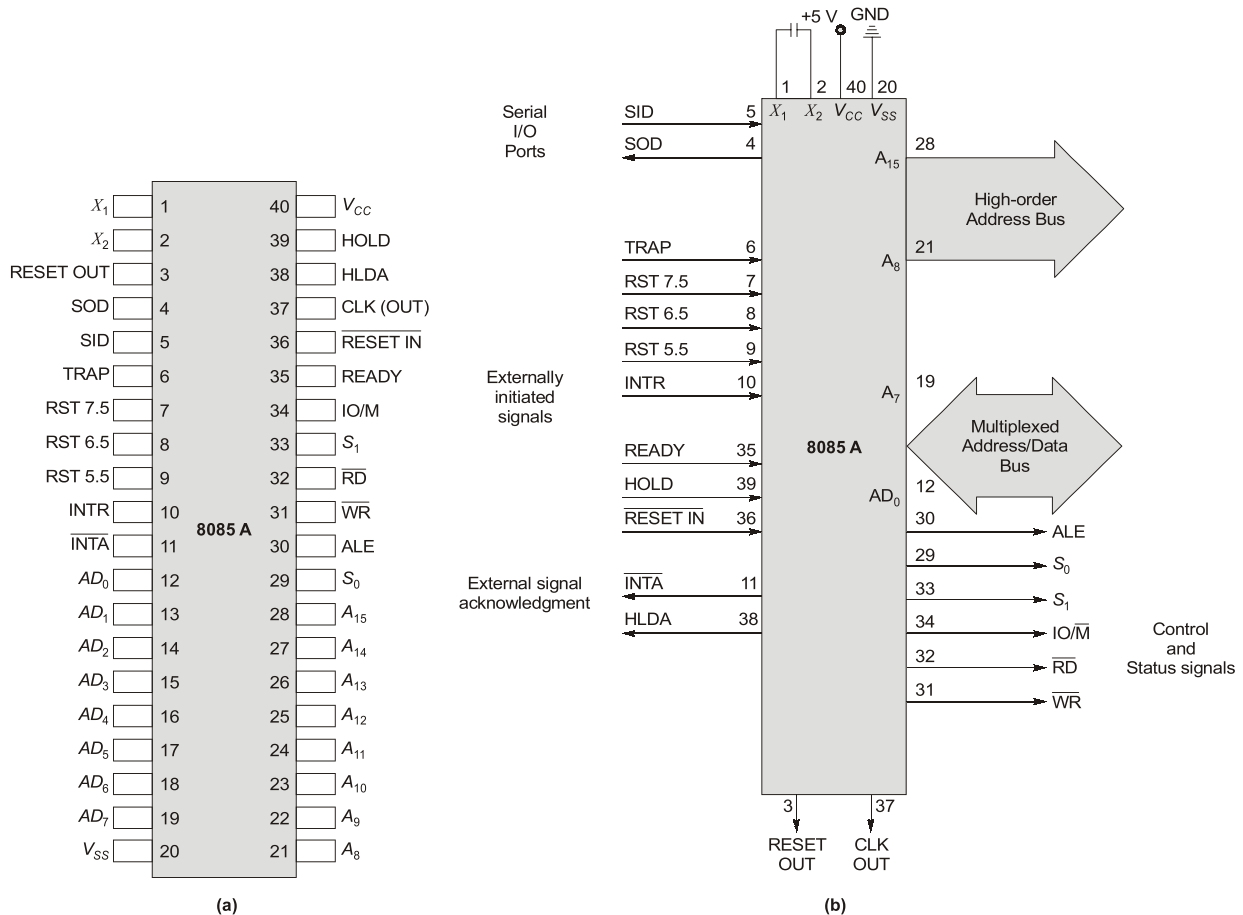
$X_1$ 1
$X_2$ 2
RESET OUT 3
SOD 4
SID 5
TRAP 6
RST 7.5 7
RST 6.5 8
RST 5.5 9
INTR 10
$\overline{\text{INTA}}$ 11
$AD_0$ 12
$AD_1$ 13
$AD_2$ 14
$AD_3$ 15
$AD_4$ 16
$AD_5$ 17
$AD_6$ 18
$AD_7$ 19
$V_{SS}$ 20

8085 A

40 $V_{CC}$
39 HOLD
38 HLDA
37 CLK (OUT)
36 $\overline{\text{RESET IN}}$
35 READY
34 IO/M
33 $S_1$
32 $\overline{\text{RD}}$
31 $\overline{\text{WR}}$
30 ALE
29 $S_0$
28 $A_{15}$
27 $A_{14}$
26 $A_{13}$
25 $A_{12}$
24 $A_{11}$
23 $A_{10}$
22 $A_9$
21 $A_8$

(a)

+5 V GND
1 2 40 20
$X_1$ $X_2$ $V_{CC}$ $V_{SS}$

Serial I/O Ports
SID 5
SOD 4

$A_{15}$ 28
High-order Address Bus
$A_8$ 21

Externally initiated signals
TRAP 6
RST 7.5 7
RST 6.5 8
RST 5.5 9
INTR 10
READY 35
HOLD 39
$\overline{\text{RESET IN}}$ 36

8085 A

$A_7$ 19
Multiplexed Address/Data Bus
$AD_0$ 12

External signal acknowledgment
$\overline{\text{INTA}}$ 11
HLDA 38

30 ALE
29 $S_0$
33 $S_1$
34 IO/$\overline{\text{M}}$
32 $\overline{\text{RD}}$
31 $\overline{\text{WR}}$

Control and Status signals

3 RESET OUT
37 CLK OUT

(b)